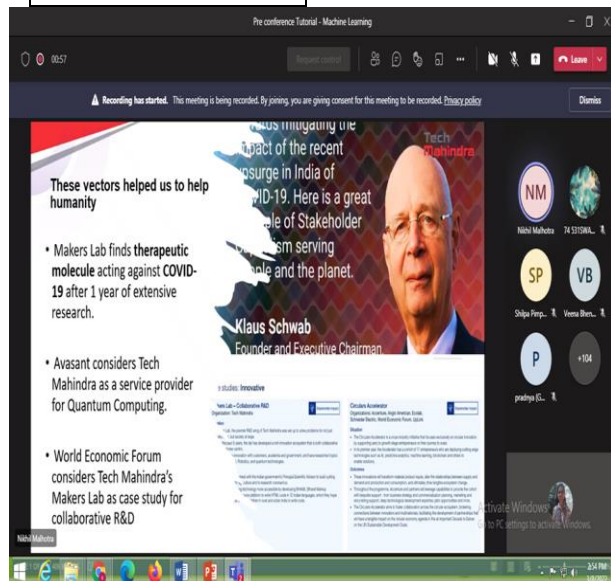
Pre conference Tutorial - Machine Learning

00:57

Request control

Leave

Recording has started. This meeting is being recorded. By joining, you are giving consent for this meeting to be recorded. Privacy policy

Dismiss

These vectors helped us to help humanity

• Makers Lab finds therapeutic molecule acting against COVID-19 after 1 year of extensive research.

• Avasant considers Tech Mahindra as a service provider for Quantum Computing.

• World Economic Forum considers Tech Mahindra's Makers Lab as case study for collaborative R&D

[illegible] mitigating the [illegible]pact of the recent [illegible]surge in India of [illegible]VID-19. Here is a great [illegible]le of Stakeholder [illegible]ism serving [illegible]ple and the planet.

Tech Mahindra

Klaus Schwab
Founder and Executive Chairman

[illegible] studies: Innovative

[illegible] Lab – Collaborative R&D

Circulars Accelerator

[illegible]

NM
Nikhil Malhotra

74 5315WA...

SP
Shilpa Pimp...

VB
Veena Bhen...

P
pradnya (G...

+104

Nikhil Malhotra

Activate Windows
Go to PC settings to activate Windows.

3:54 PM